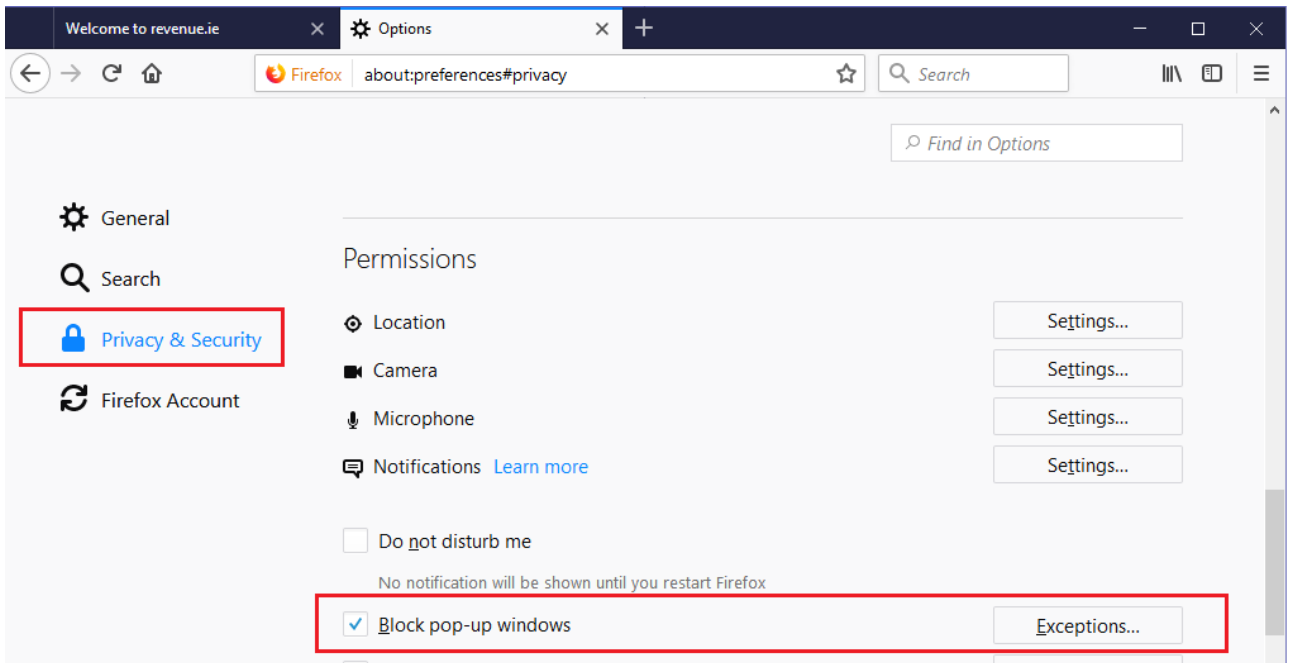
Welcome to revenue.ie
Options

Firefox about:preferences#privacy
Search

Find in Options

General
Search
Privacy & Security
Firefox Account

Permissions

Location Settings...
Camera Settings...
Microphone Settings...
Notifications Learn more Settings...

Do not disturb me
No notification will be shown until you restart Firefox

Block pop-up windows Exceptions...